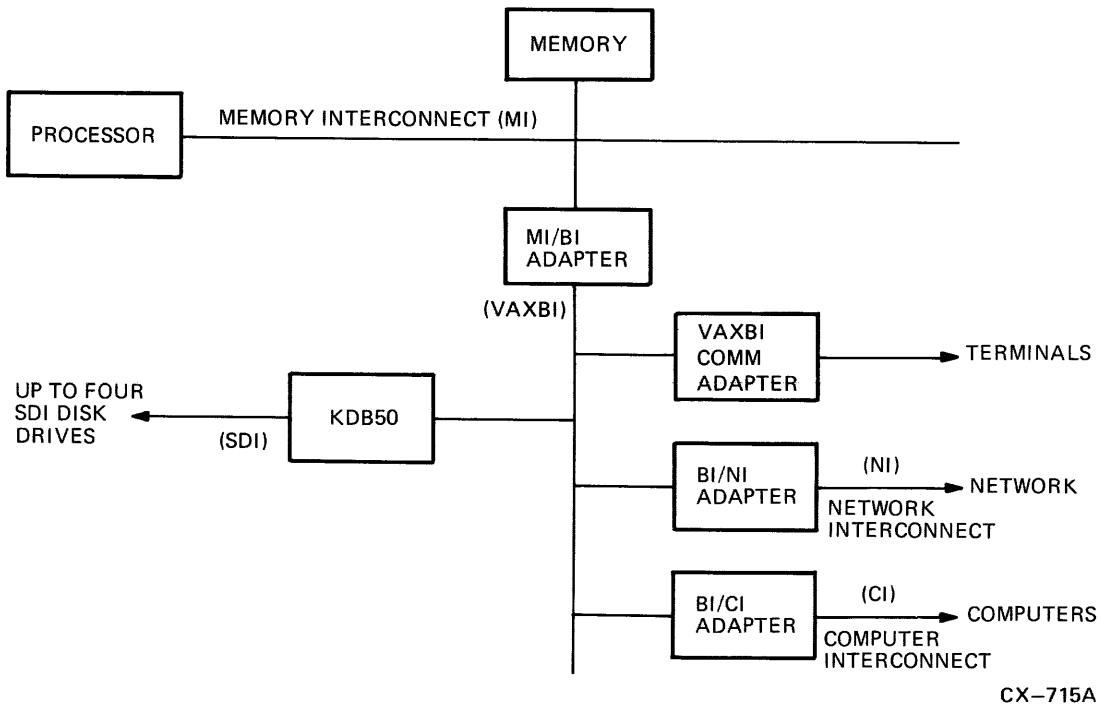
MEMORY

PROCESSOR

MEMORY INTERCONNECT (MI)

MI/BI ADAPTER

(VAXBI)

VAXBI COMM ADAPTER

TERMINALS

UP TO FOUR SDI DISK DRIVES

(SDI)

KDB50

BI/NI ADAPTER

(NI)

NETWORK

NETWORK INTERCONNECT

BI/CI ADAPTER

(CI)

COMPUTERS

COMPUTER INTERCONNECT

CX–715A